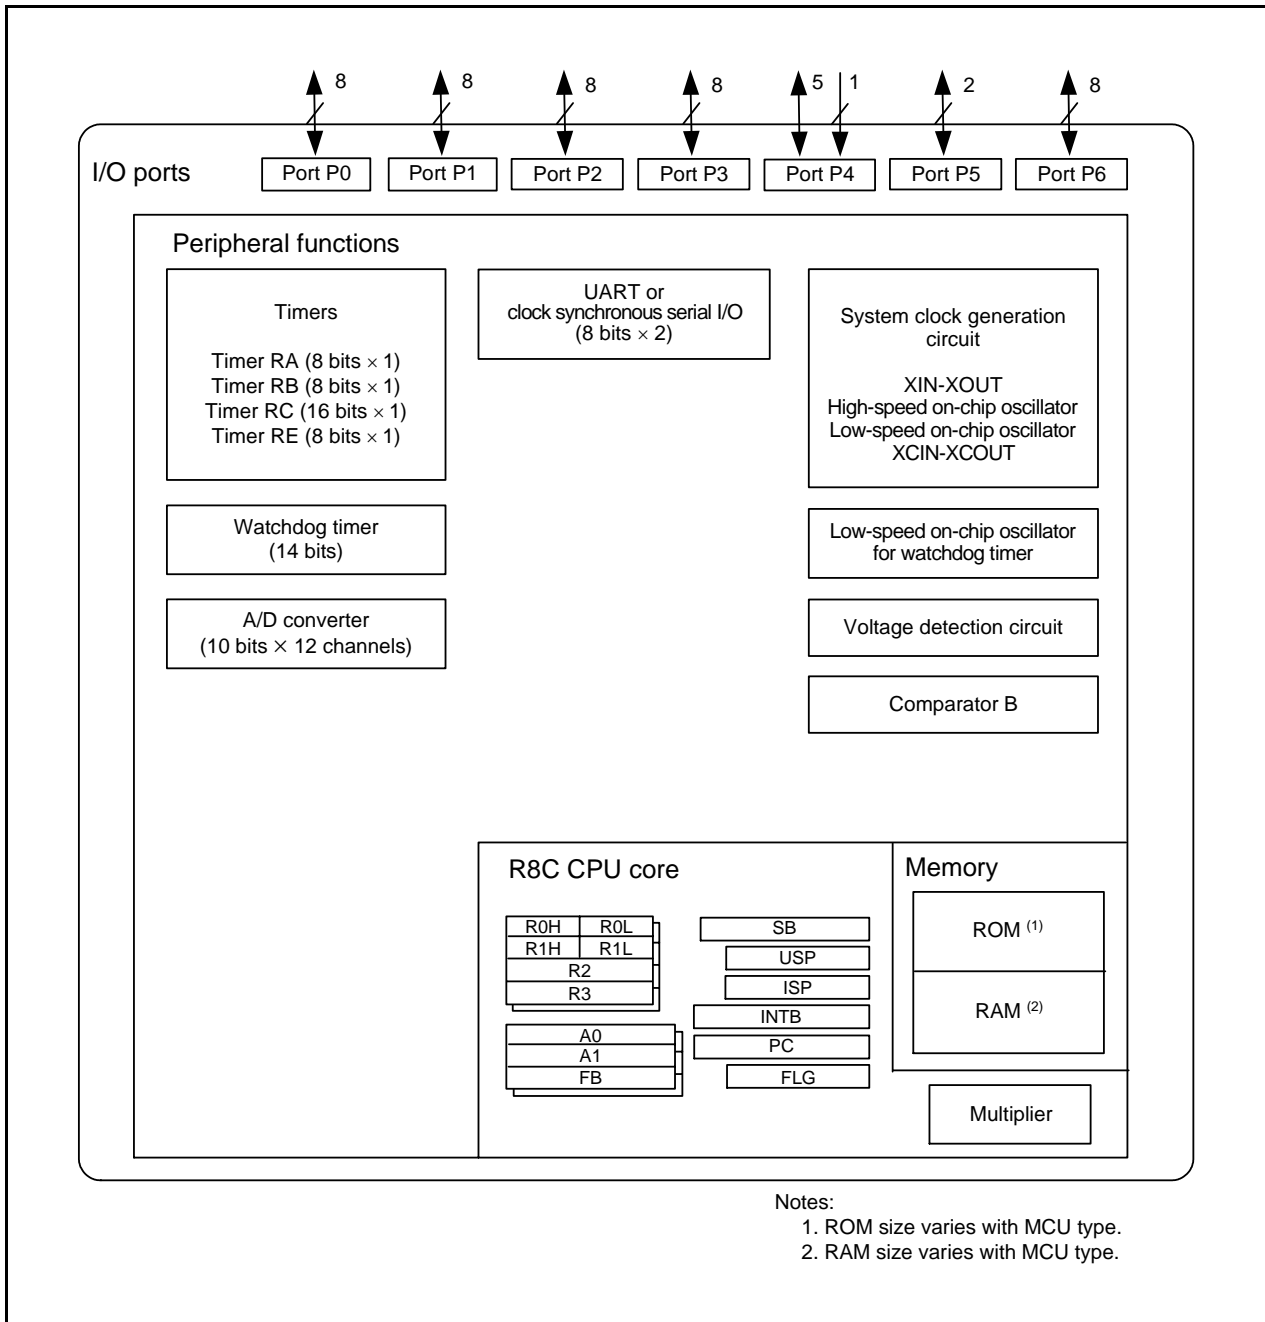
8 8 8 8 5 1 2 8

I/O ports

Port P0 Port P1 Port P2 Port P3 Port P4 Port P5 Port P6

Peripheral functions

Timers

Timer RA (8 bits $\times$ 1)
Timer RB (8 bits $\times$ 1)
Timer RC (16 bits $\times$ 1)
Timer RE (8 bits $\times$ 1)

UART or
clock synchronous serial I/O
(8 bits $\times$ 2)

System clock generation circuit

XIN-XOUT
High-speed on-chip oscillator
Low-speed on-chip oscillator
XCIN-XCOUT

Watchdog timer
(14 bits)

Low-speed on-chip oscillator for watchdog timer

A/D converter
(10 bits $\times$ 12 channels)

Voltage detection circuit

Comparator B

R8C CPU core

| R0H | R0L |
|---|---|
| R1H | R1L |
| R2 | |
| R3 | |

A0
A1
FB

SB
USP
ISP
INTB
PC
FLG

Memory

ROM $^{(1)}$

RAM $^{(2)}$

Multiplier

Notes:
1. ROM size varies with MCU type.
2. RAM size varies with MCU type.